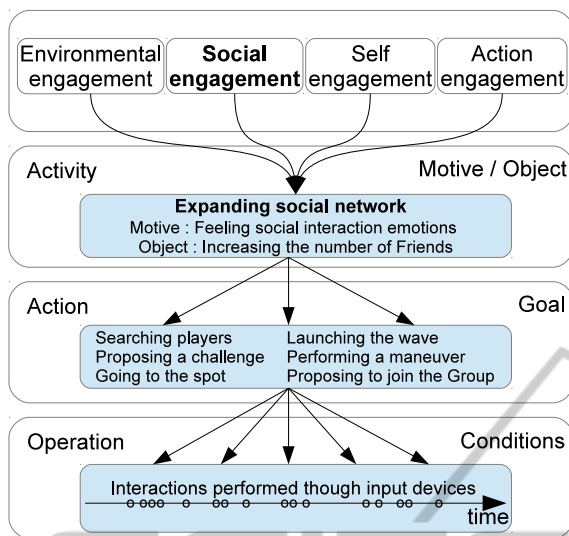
Environmental engagement

**Social engagement**

Self engagement

Action engagement

Activity

Motive / Object

**Expanding social network**

Motive : Feeling social interaction emotions

Object : Increasing the number of Friends

Action

Goal

Searching players

Proposing a challenge

Going to the spot

Launching the wave

Performing a maneuver

Proposing to join the Group

Operation

Conditions

Interactions performed though input devices

time